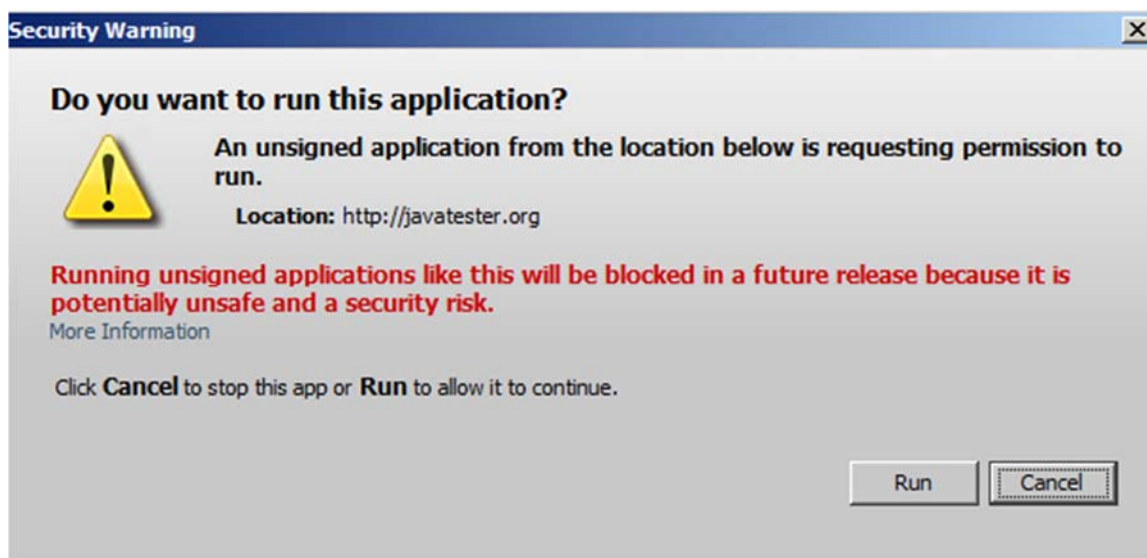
Security Warning

Do you want to run this application?

An unsigned application from the location below is requesting permission to run.

Location: http://javatester.org

Running unsigned applications like this will be blocked in a future release because it is potentially unsafe and a security risk.
More Information

Click Cancel to stop this app or Run to allow it to continue.

Run Cancel